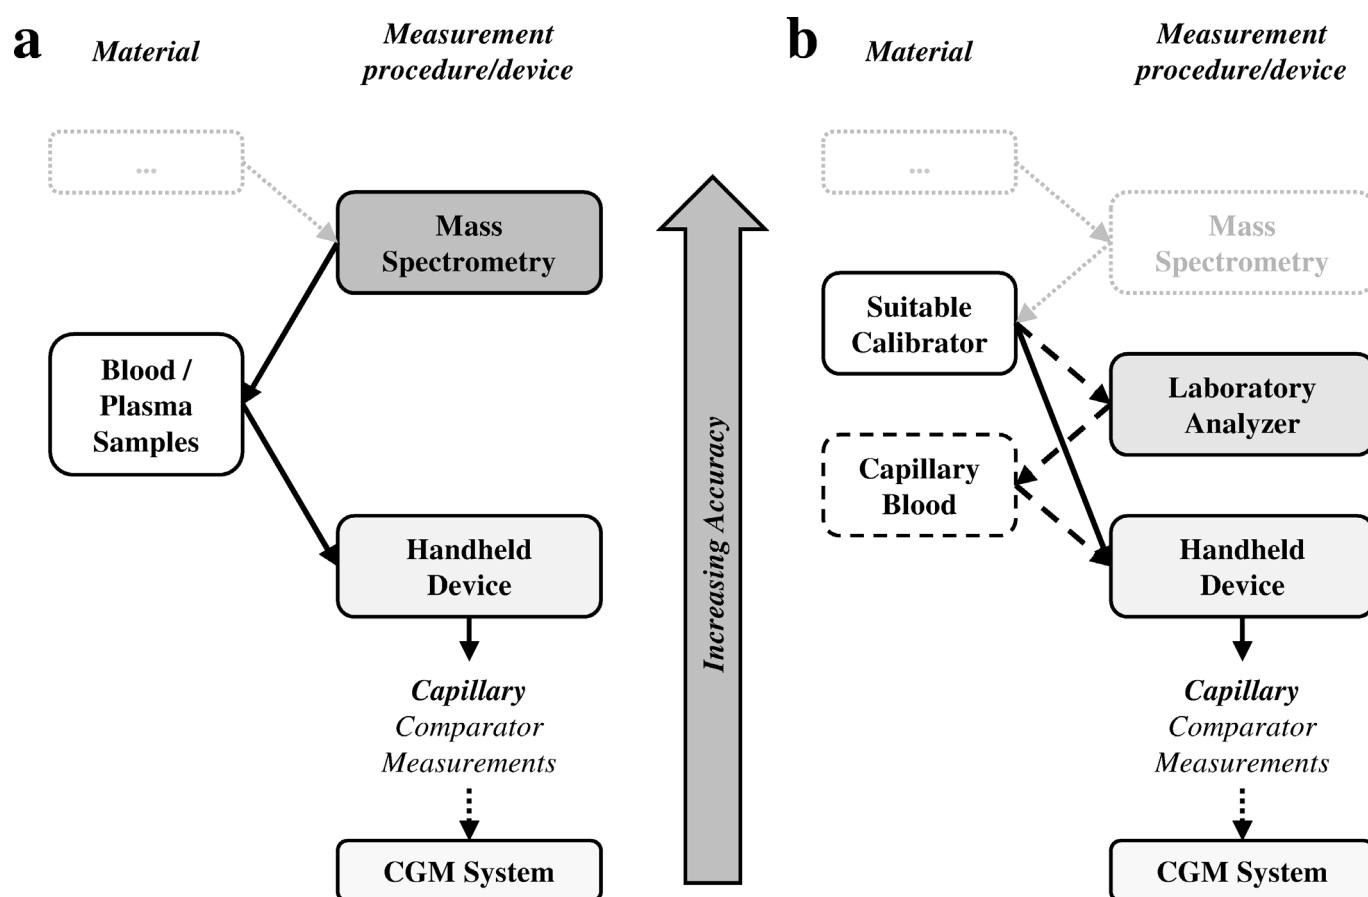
a

Material

Measurement procedure/device

...

Mass Spectrometry

Blood / Plasma Samples

Handheld Device

Capillary Comparator Measurements

CGM System

Increasing Accuracy

b

Material

Measurement procedure/device

...

Mass Spectrometry

Suitable Calibrator

Laboratory Analyzer

Capillary Blood

Handheld Device

Capillary Comparator Measurements

CGM System